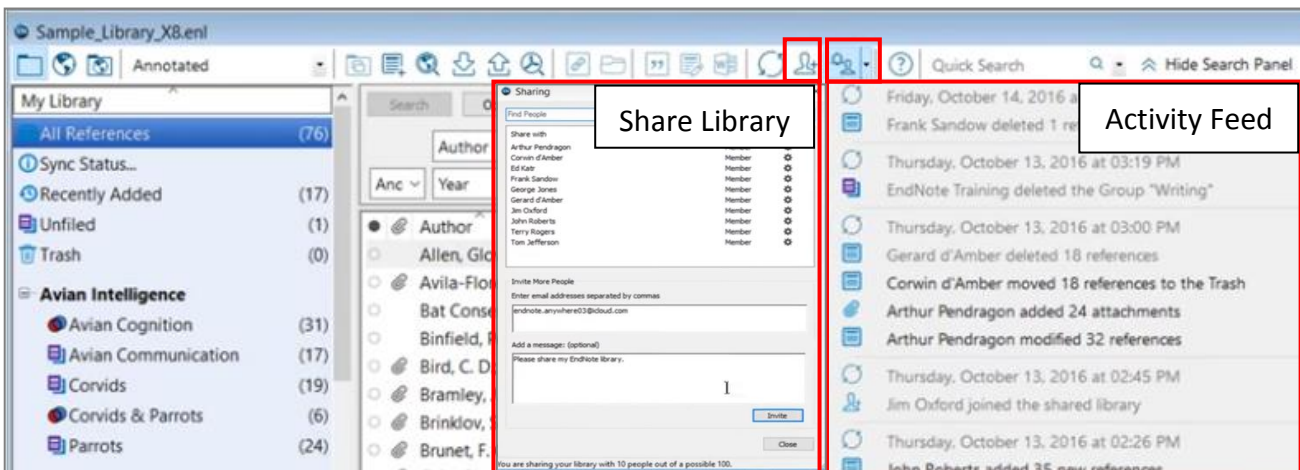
Sample_Library_X8.enl

Annotated

Quick Search

Hide Search Panel

My Library

All References (76)

Sync Status...

Recently Added (17)

Unfiled (1)

Trash (0)

Avian Intelligence

Avian Cognition (31)

Avian Communication (17)

Corvids (19)

Corvids & Parrots (6)

Parrots (24)

Search

Author

Anc

Year

Author

Allen, Glo

Avila-Flor

Bat Conse

Binfield, F

Bird, C. D

Bramley,

Brinklov, S

Brunet, F.

Sharing

Find People

Share with

| | | |
|---|---|---|
| Arthur Pendragon | Member | |
| Corwin d'Amber | Member | |
| Ed Katr | Member | |
| Frank Sandow | Member | |
| George Jones | Member | |
| Gerard d'Amber | Member | |
| Jim Oxford | Member | |
| John Roberts | Member | |
| Terry Rogers | Member | |
| Tom Jefferson | Member | |

Invite More People

Enter email addresses separated by commas

endnote.anywhere03@icloud.com

Add a message: (optional)

Please share my EndNote library.

Invite

Close

You are sharing your library with 10 people out of a possible 100.

Share Library

Activity Feed

Friday, October 14, 2016 a

Frank Sandow deleted 1 re

Thursday, October 13, 2016 at 03:19 PM

EndNote Training deleted the Group "Writing"

Thursday, October 13, 2016 at 03:00 PM

Gerard d'Amber deleted 18 references

Corwin d'Amber moved 18 references to the Trash

Arthur Pendragon added 24 attachments

Arthur Pendragon modified 32 references

Thursday, October 13, 2016 at 02:45 PM

Jim Oxford joined the shared library

Thursday, October 13, 2016 at 02:26 PM

John Roberts added 35 new references